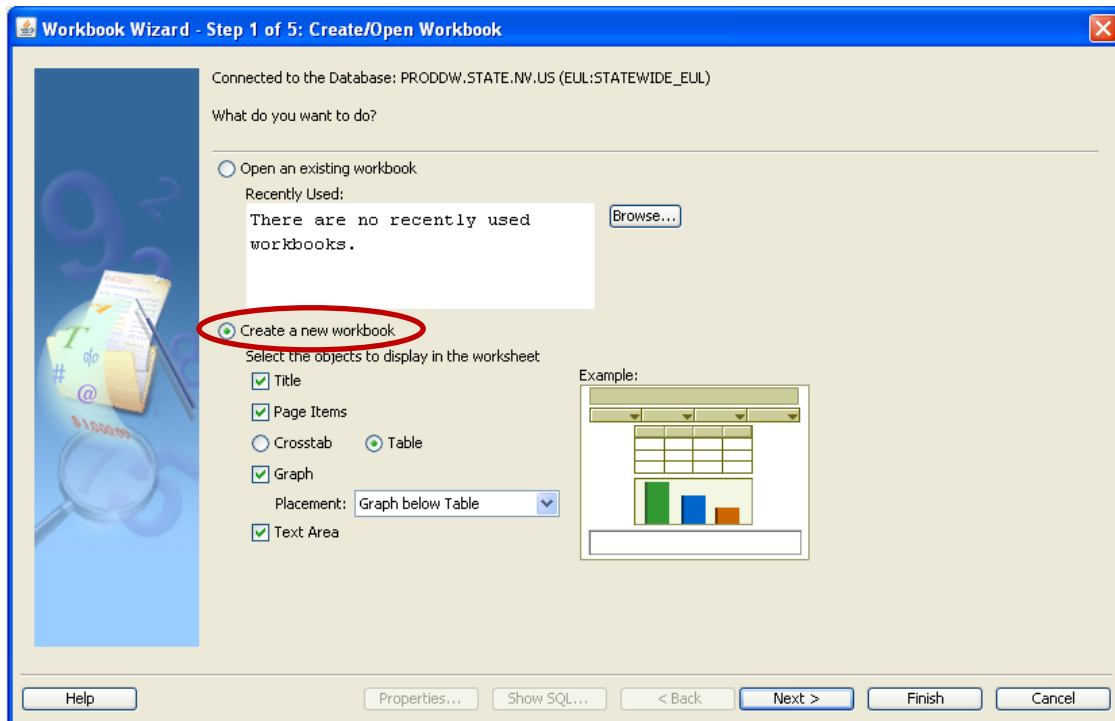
Workbook Wizard - Step 1 of 5: Create/Open Workbook

Connected to the Database: PRODDW.STATE.NV.US (EUL:STATEWIDE_EUL)

What do you want to do?

Open an existing workbook

Recently Used:

There are no recently used workbooks.

Browse...

Create a new workbook

Select the objects to display in the worksheet

Title

Page Items

Crosstab

Table

Graph

Placement: Graph below Table

Text Area

Example:

Help

Properties...

Show SQL...

< Back

Next >

Finish

Cancel